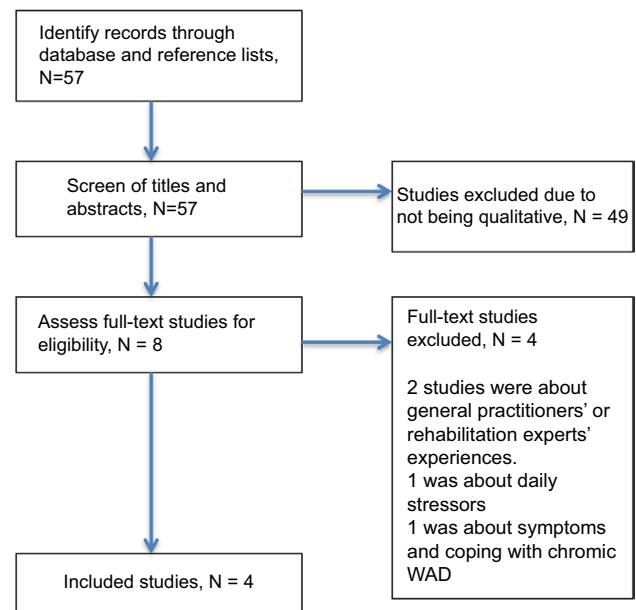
Identify records through database and reference lists, N=57

Screen of titles and abstracts, N=57

Studies excluded due to not being qualitative, N = 49

Assess full-text studies for eligibility, N = 8

Full-text studies excluded, N = 4

2 studies were about general practitioners' or rehabilitation experts' experiences.
1 was about daily stressors
1 was about symptoms and coping with chromic WAD

Included studies, N = 4